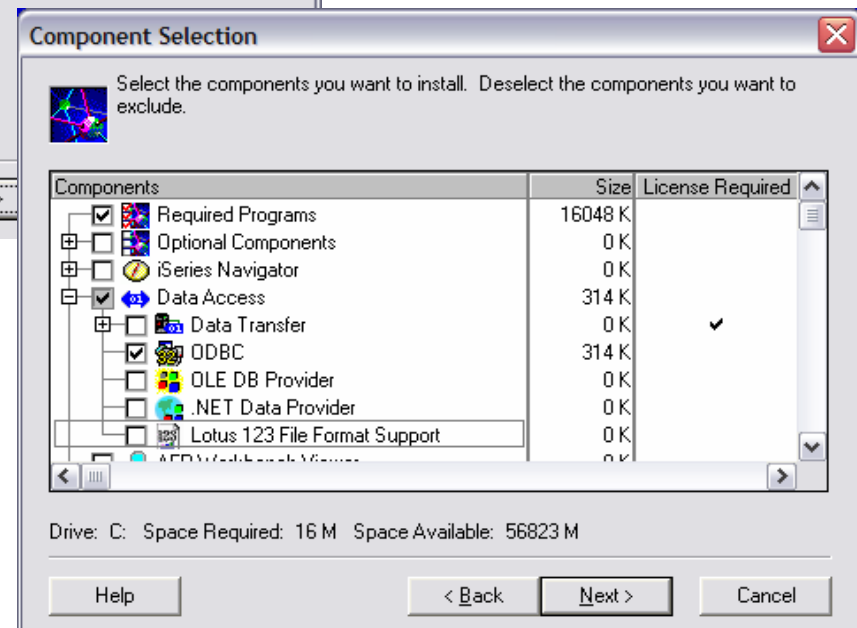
Component Selection

Select the components you want to install. Deselect the components you want to exclude.

| Components | Size | License Required |
|---|---|---|
| Required Programs | 16048 K | |
| Optional Components | 0 K | |
| iSeries Navigator | 0 K | |
| Data Access | 314 K | |
| Data Transfer | 0 K | ✔ |
| ODBC | 314 K | |
| OLE DB Provider | 0 K | |
| .NET Data Provider | 0 K | |
| Lotus 123 File Format Support | 0 K | |
| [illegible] | 0 K | |

Drive: C: Space Required: 16 M Space Available: 56823 M

Help

< Back

Next >

Cancel